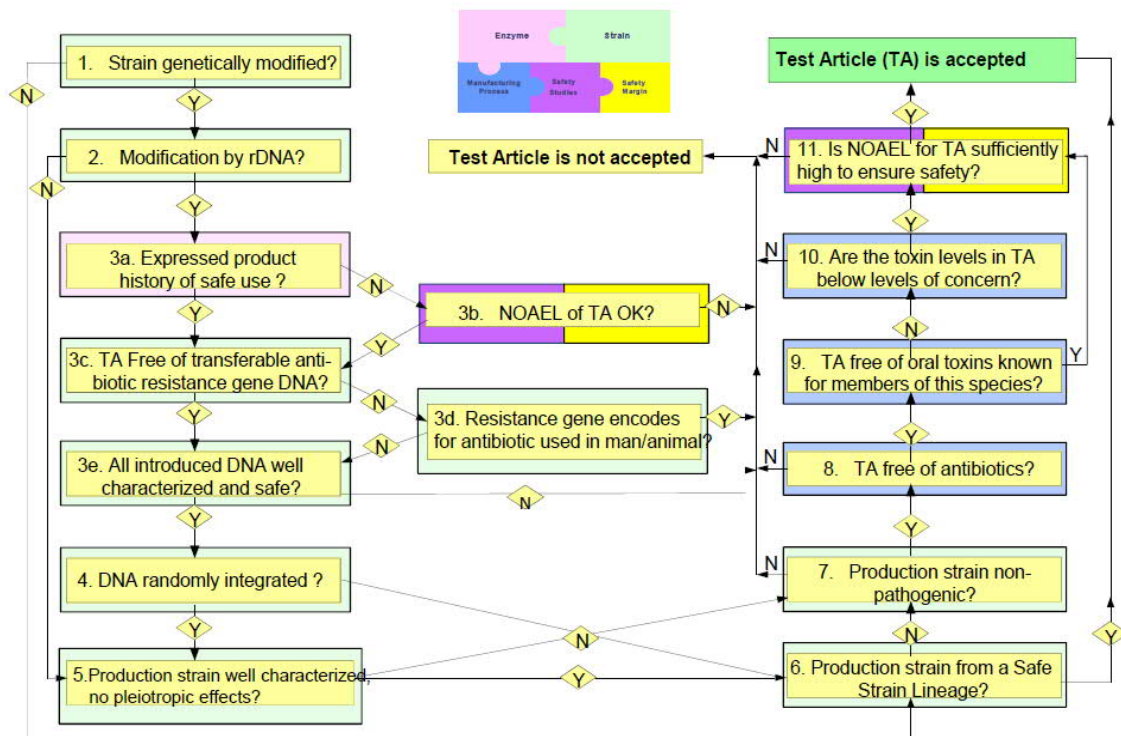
Enzyme

Strain

Manufacturing Process

Safety Studies

Safety Margin

1. Strain genetically modified?

N

Y

2. Modification by rDNA?

N

Y

3a. Expressed product history of safe use ?

N

3b. NOAEL of TA OK?

N

Y

3c. TA Free of transferable antibiotic resistance gene DNA?

N

Y

3d. Resistance gene encodes for antibiotic used in man/animal?

Y

N

3e. All introduced DNA well characterized and safe?

N

Y

4. DNA randomly integrated ?

Y

N

5.Production strain well characterized, no pleiotropic effects?

Y

Test Article (TA) is accepted

Y

Test Article is not accepted

N

11. Is NOAEL for TA sufficiently high to ensure safety?

Y

N

10. Are the toxin levels in TA below levels of concern?

N

9. TA free of oral toxins known for members of this species?

Y

Y

N

8. TA free of antibiotics?

Y

N

7. Production strain non-pathogenic?

N

6. Production strain from a Safe Strain Lineage?

Y